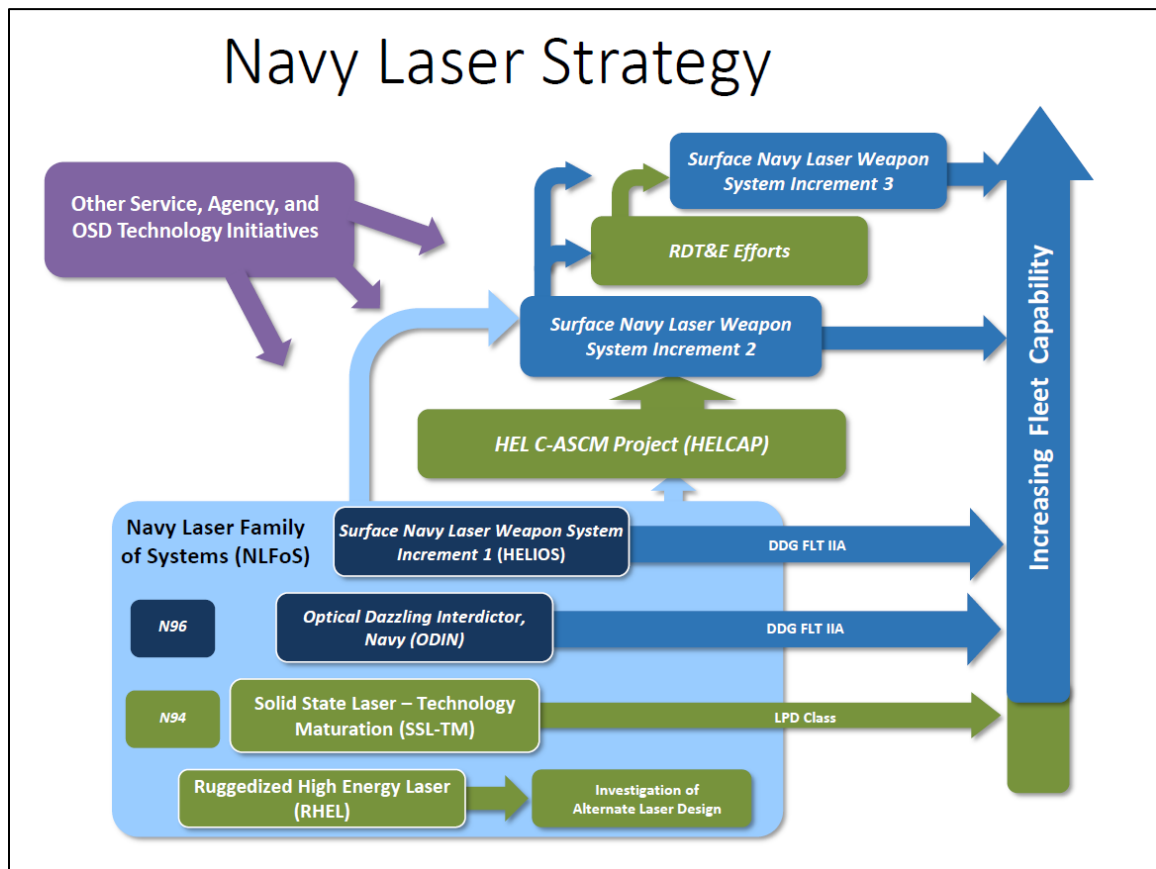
Navy Laser Strategy

Other Service, Agency, and OSD Technology Initiatives

Surface Navy Laser Weapon System Increment 3

RDT&E Efforts

Surface Navy Laser Weapon System Increment 2

HEL C-ASCM Project (HELCAP)

Increasing Fleet Capability

Navy Laser Family of Systems (NLFoS)

Surface Navy Laser Weapon System Increment 1 (HELIOS)

DDG FLT IIA

N96

Optical Dazzling Interdictor, Navy (ODIN)

DDG FLT IIA

N94

Solid State Laser – Technology Maturation (SSL-TM)

LPD Class

Ruggedized High Energy Laser (RHEL)

Investigation of Alternate Laser Design